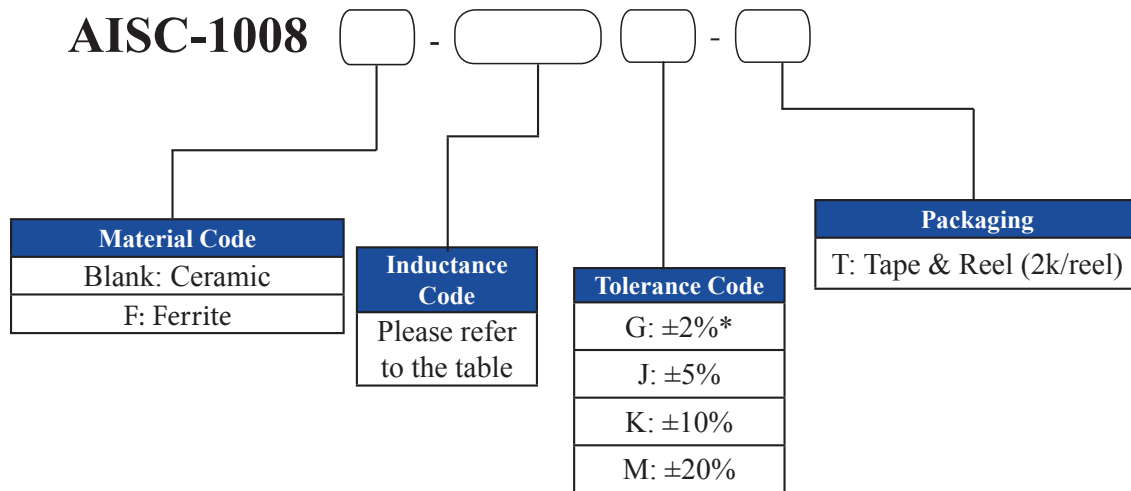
AISC-1008 [ ] - [ ] [ ] - [ ]

| Material Code |
|---|
| Blank: Ceramic |
| F: Ferrite |

| Inductance Code |
|---|
| Please refer to the table |

| Tolerance Code |
|---|
| G: ±2%* |
| J: ±5% |
| K: ±10% |
| M: ±20% |

| Packaging |
|---|
| T: Tape & Reel (2k/reel) |